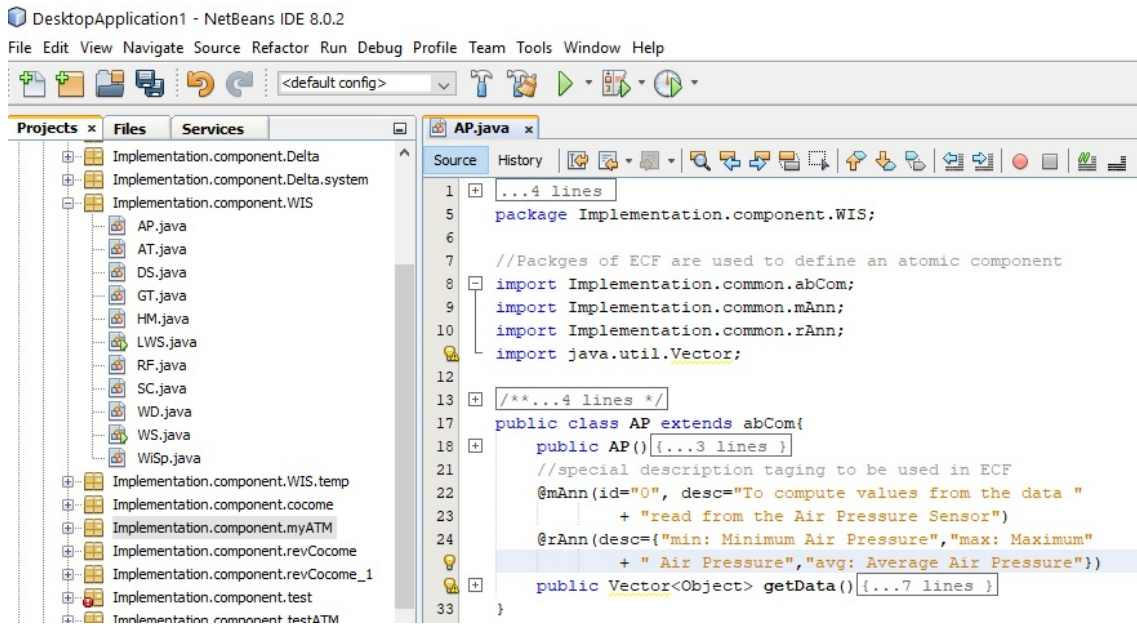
DesktopApplication1 - NetBeans IDE 8.0.2

File Edit View Navigate Source Refactor Run Debug Profile Team Tools Window Help

<default config>

Projects × Files Services

Implementation.component.Delta
Implementation.component.Delta.system
Implementation.component.WIS
AP.java
AT.java
DS.java
GT.java
HM.java
LWS.java
RF.java
SC.java
WD.java
WS.java
WiSp.java
Implementation.component.WIS.temp
Implementation.component.cocome
Implementation.component.myATM
Implementation.component.revCocome
Implementation.component.revCocome_1
Implementation.component.test
Implementation.component.testATM

AP.java ×

Source History

1 ...4 lines
5 package Implementation.component.WIS;
6
7 //Packges of ECF are used to define an atomic component
8 import Implementation.common.abCom;
9 import Implementation.common.mAnn;
10 import Implementation.common.rAnn;
import java.util.Vector;
12
13 /**...4 lines */
17 public class AP extends abCom{
18 public AP(){...3 lines }
21 //special description taging to be used in ECF
22 @mAnn(id="0", desc="To compute values from the data "
23 + "read from the Air Pressure Sensor")
24 @rAnn(desc={"min: Minimum Air Pressure","max: Maximum"
+ " Air Pressure","avg: Average Air Pressure"})
public Vector<Object> getData(){...7 lines }
33 }